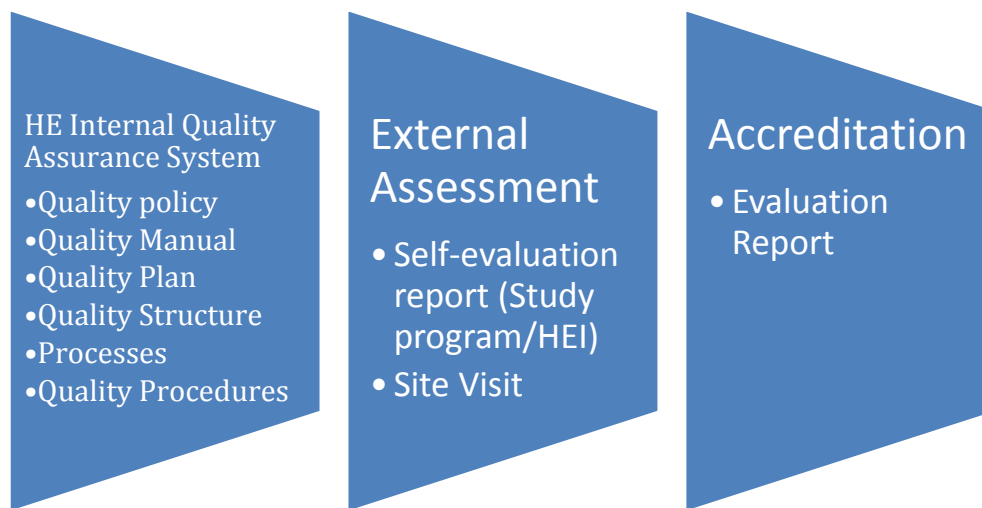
HE Internal Quality Assurance System

•Quality policy
•Quality Manual
•Quality Plan
•Quality Structure
•Processes
•Quality Procedures

External Assessment

• Self-evaluation report (Study program/HEI)
• Site Visit

Accreditation

• Evaluation Report